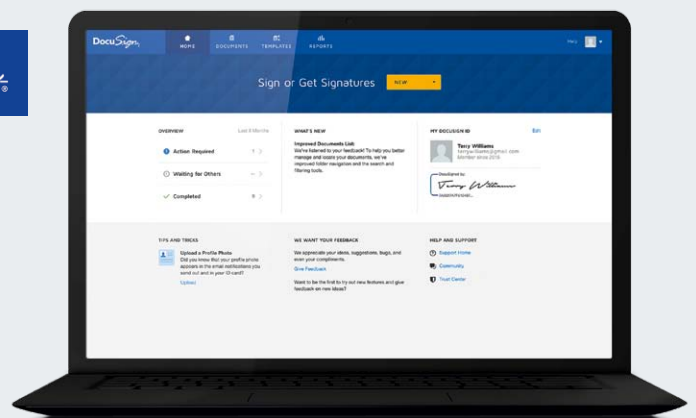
DocuSign

HOME DOCUMENTS TEMPLATES REPORTS

Help

Sign or Get Signatures NEW

OVERVIEW Last 6 Months

Action Required 7

Waiting for Others —

Completed 8

WHAT'S NEW

Improved Documents List
We've listened to your feedback! To help you better manage and locate your documents, we've improved folder navigation and the search and filtering tools.

MY DOCUSIGN ID Edit

Terry Williams
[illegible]
Member since 2013

DocuSigned by:
Terry Williams
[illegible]

TIPS AND TRICKS

Upload a Profile Photo
Did you know that your profile photo appears in the email notifications you send out and in your ID card?

Upload

WE WANT YOUR FEEDBACK

We appreciate your ideas, suggestions, bugs, and even your compliments.

Give Feedback

Want to be the first to try out new features and give feedback on new ideas?

HELP AND SUPPORT

Support Home

Community

Trust Center